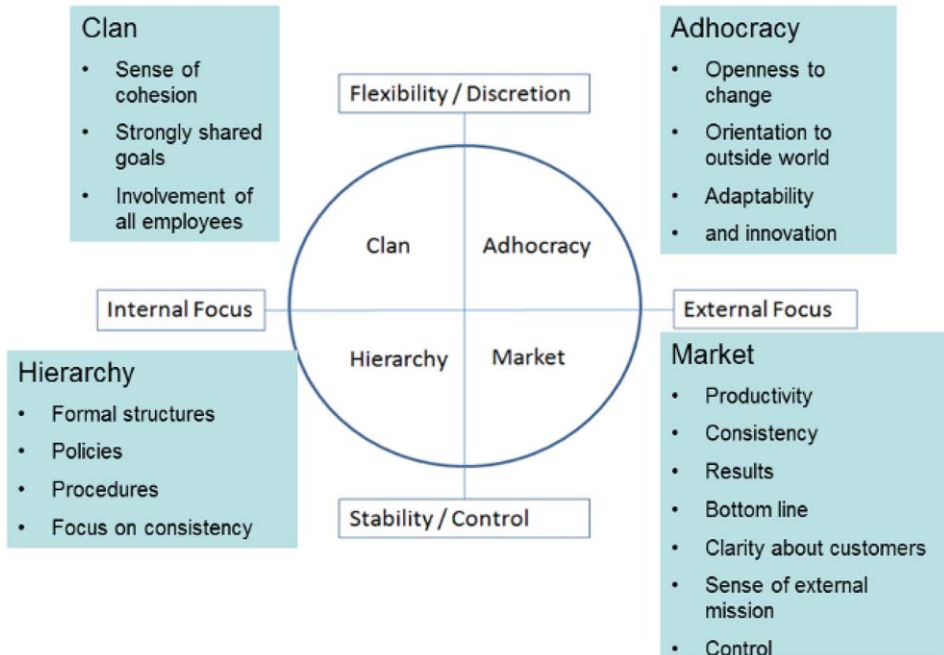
Clan
- Sense of cohesion
- Strongly shared goals
- Involvement of all employees

Flexibility / Discretion

Adhocracy
- Openness to change
- Orientation to outside world
- Adaptability
- and innovation

Clan

Adhocracy

Internal Focus

External Focus

Hierarchy

Market

Hierarchy
- Formal structures
- Policies
- Procedures
- Focus on consistency

Market
- Productivity
- Consistency
- Results
- Bottom line
- Clarity about customers
- Sense of external mission
- Control

Stability / Control